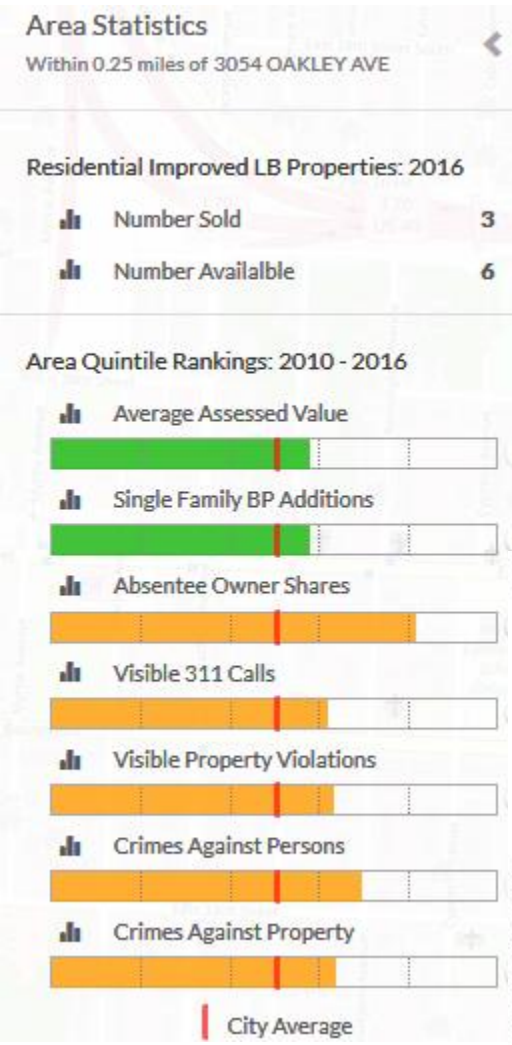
Area Statistics
Within 0.25 miles of 3054 OAKLEY AVE

Residential Improved LB Properties: 2016

Number Sold 3

Number Availalble 6

Area Quintile Rankings: 2010 - 2016

Average Assessed Value

Single Family BP Additions

Absentee Owner Shares

Visible 311 Calls

Visible Property Violations

Crimes Against Persons

Crimes Against Property

City Average